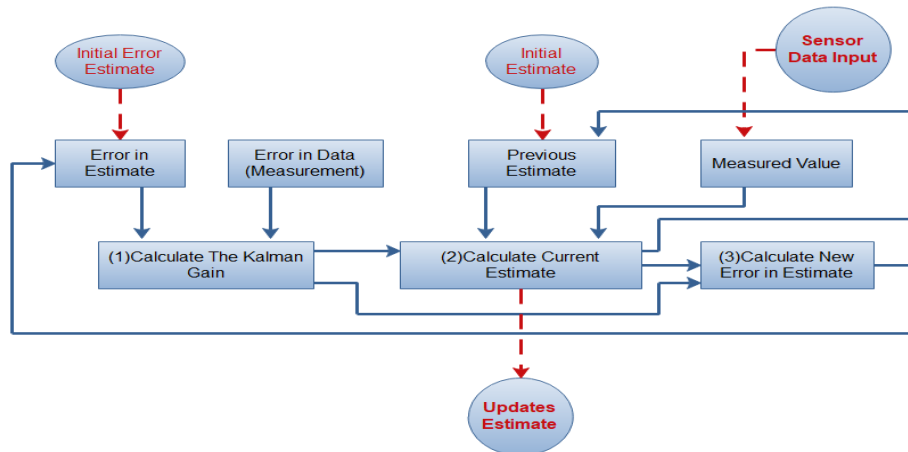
Initial Error Estimate

Initial Estimate

Sensor Data Input

Error in Estimate

Error in Data (Measurement)

Previous Estimate

Measured Value

(1)Calculate The Kalman Gain

(2)Calculate Current Estimate

(3)Calculate New Error in Estimate

Updates Estimate